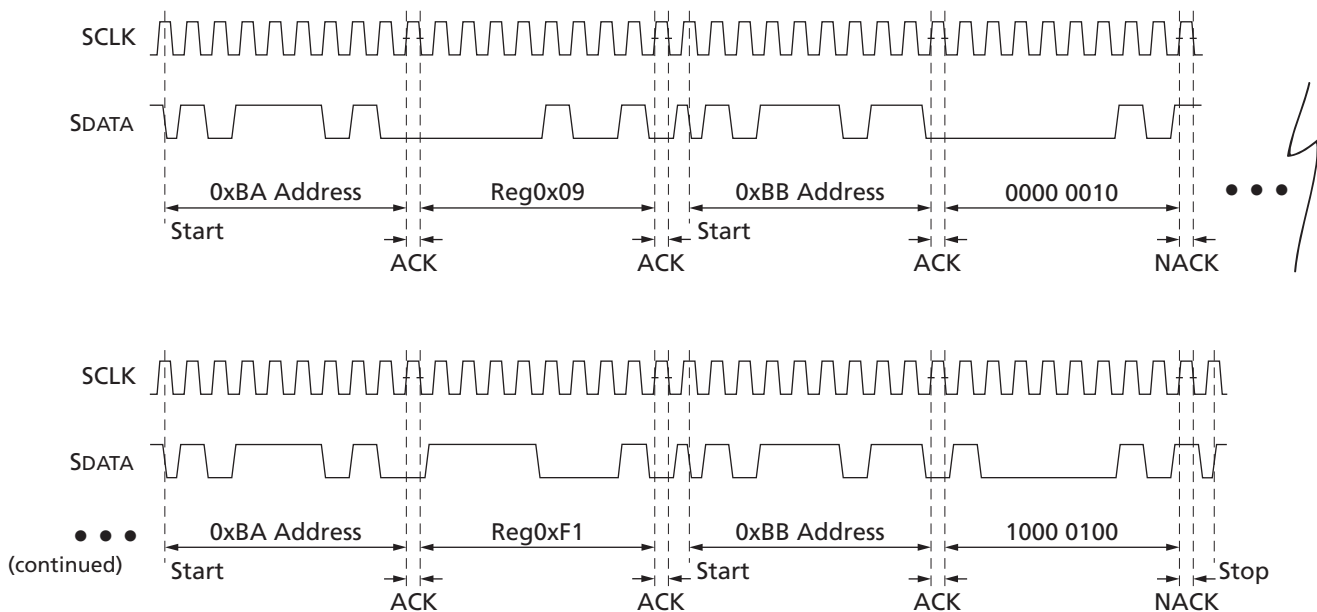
SCLK

SDATA

0xBA Address

Reg0x09

0xBB Address

0000 0010

• • •

Start

Start

ACK

ACK

ACK

NACK

SCLK

SDATA

• • •

(continued)

0xBA Address

Reg0xF1

0xBB Address

1000 0100

Start

Start

Stop

ACK

ACK

ACK

NACK